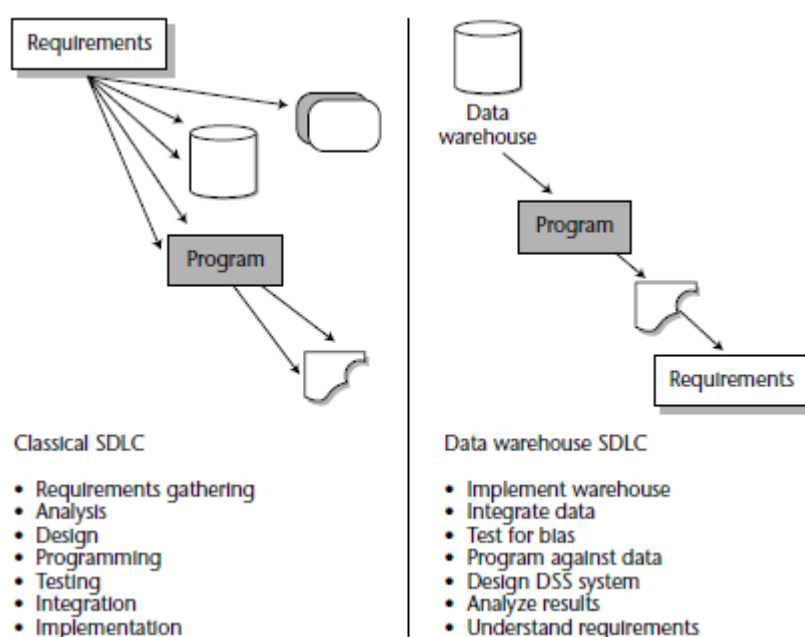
Requirements

Program

Classical SDLC

- Requirements gathering
- Analysis
- Design
- Programming
- Testing
- Integration
- Implementation

Data warehouse

Program

Requirements

Data warehouse SDLC

- Implement warehouse
- Integrate data
- Test for bias
- Program against data
- Design DSS system
- Analyze results
- Understand requirements